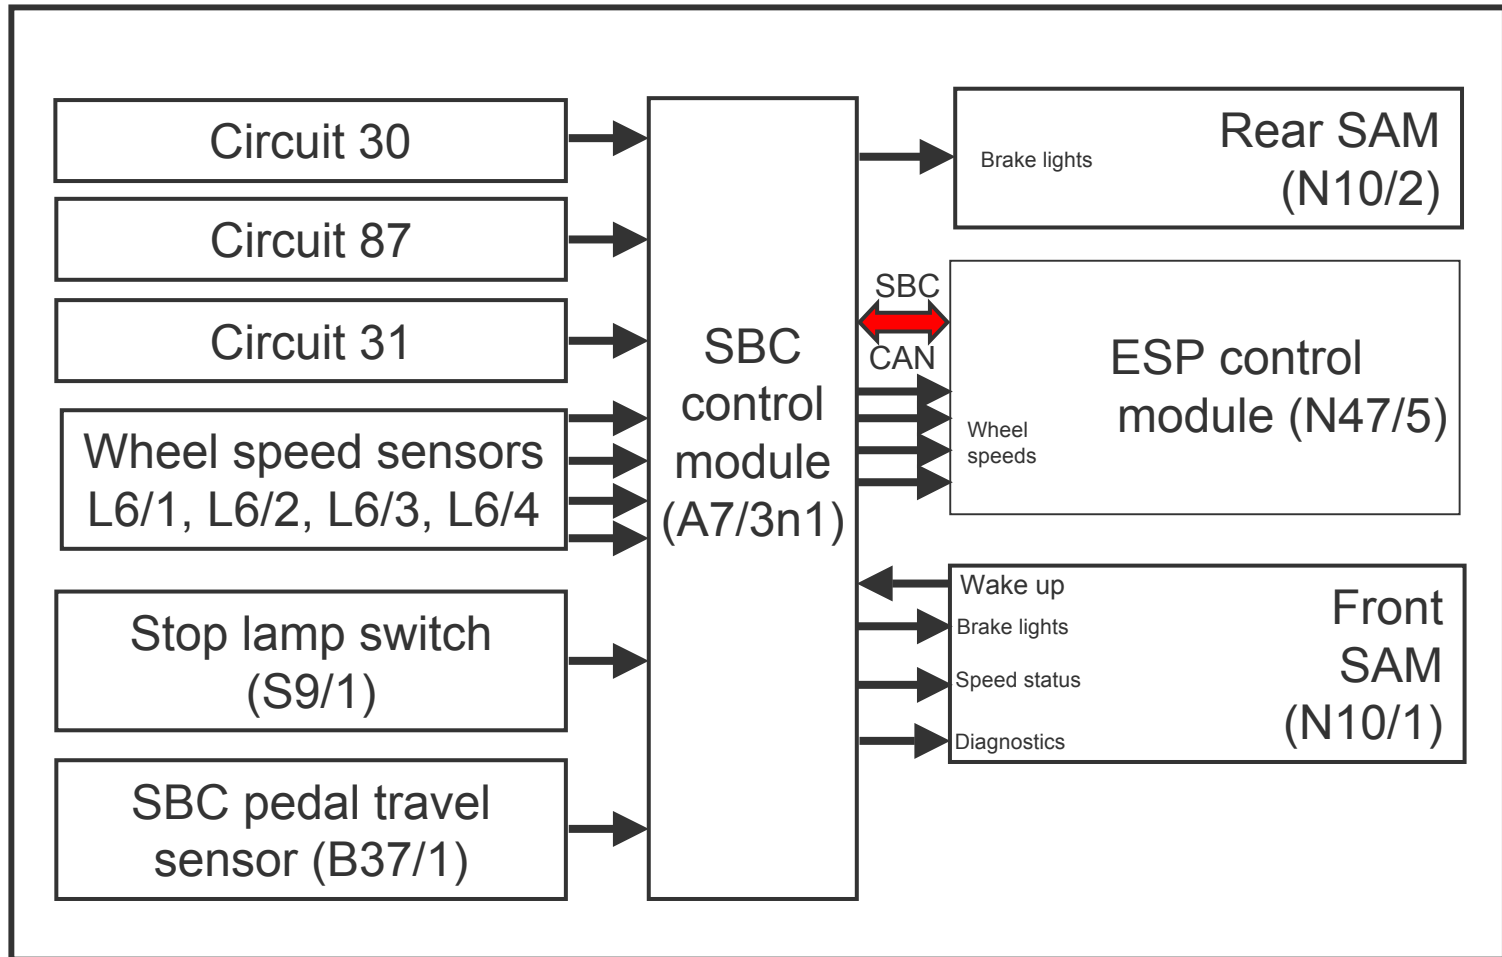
Circuit 30

Circuit 87

Circuit 31

Wheel speed sensors L6/1, L6/2, L6/3, L6/4

Stop lamp switch (S9/1)

SBC pedal travel sensor (B37/1)

SBC control module (A7/3n1)

Brake lights

Rear SAM (N10/2)

SBC

CAN

ESP control module (N47/5)

Wheel speeds

Wake up

Brake lights

Speed status

Diagnostics

Front SAM (N10/1)